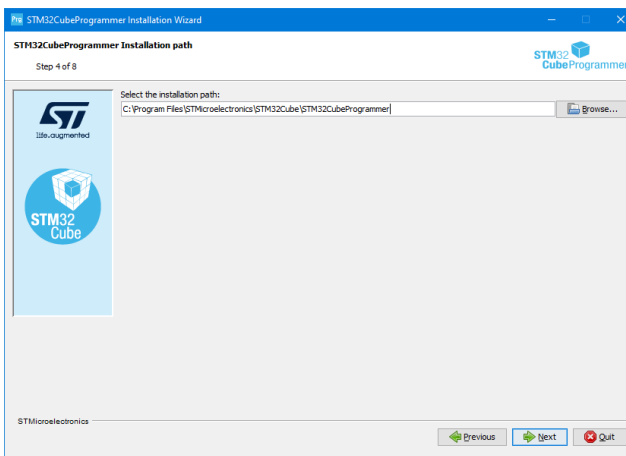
Prg STM32CubeProgrammer Installation Wizard

STM32CubeProgrammer Installation path

Step 4 of 8

STM32 CubeProgrammer

ST
life.augmented

STM32 Cube

Select the installation path:

C:\Program Files\STMicroelectronics\STM32Cube\STM32CubeProgrammer

Browse...

STMicroelectronics

Previous

Next

Quit